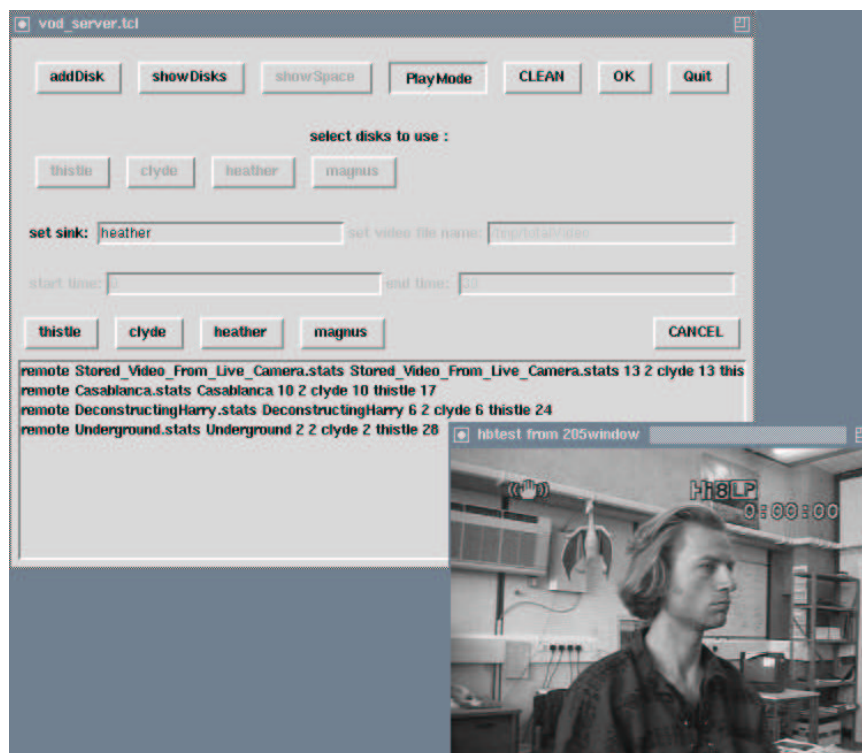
vod_server.tcl

addDisk showDisks showSpace PlayMode CLEAN OK Quit

select disks to use :

thistle clyde heather magnus

set sink: heather set video file name: /tmp/cfa/video

start time: 0 end time: 30

thistle clyde heather magnus CANCEL

remote Stored_Video_From_Live_Camera.stats Stored_Video_From_Live_Camera.stats 13 2 clyde 13 this
remote Casablanca.stats Casablanca 10 2 clyde 10 thistle 17
remote DeconstructingHarry.stats DeconstructingHarry 6 2 clyde 6 thistle 24
remote Underground.stats Underground 2 2 clyde 2 thistle 28

hbtest from 205window

Hi8LP
0:00:00